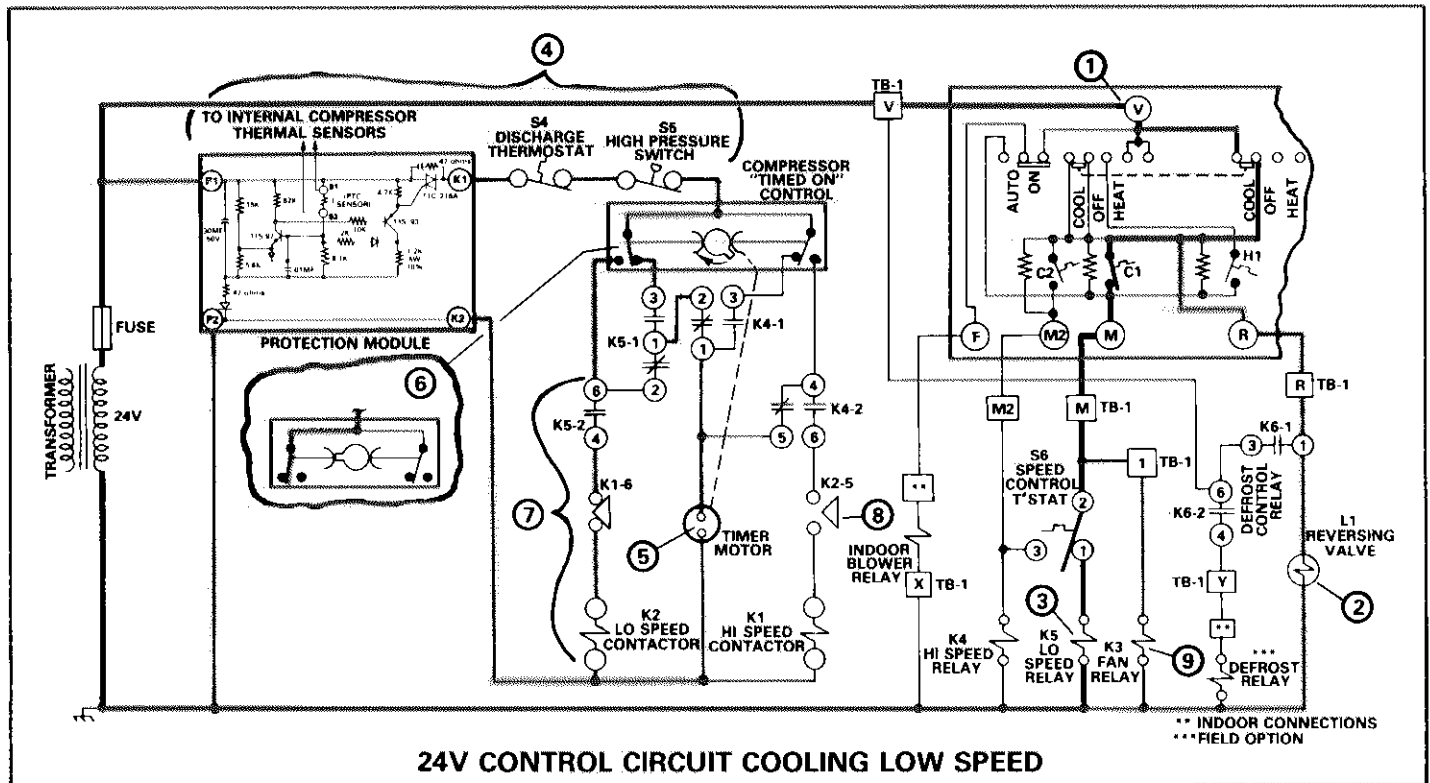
4

TO INTERNAL COMPRESSOR THERMAL SENSORS

S4 DISCHARGE THERMOSTAT

S5 HIGH PRESSURE SWITCH

COMPRESSOR "TIMED ON" CONTROL

TB-1

V

1

V

AUTO ON

COOL OFF HEAT

COOL OFF HEAT

C2

C1

H1

P1

K1

P2

K2

PROTECTION MODULE

FUSE

TRANSFORMER

24V

6

3

2

3

K5-1

1

1

K4-1

6

2

K5-2

4

4

K4-2

5

6

K1-6

K2-5

7

8

5

TIMER MOTOR

K2 LO SPEED CONTACTOR

K1 HI SPEED CONTACTOR

F

M2

M

R

M2

M TB-1

R TB-1

S6 SPEED CONTROL T'STAT

2

1 TB-1

3

K6-1

1

6

DEFROST CONTROL RELAY

K6-2

4

L1 REVERSING VALVE

**

INDOOR BLOWER RELAY

X TB-1

3

1

TB-1 Y

2

3

**

K4 HI SPEED RELAY

K5 LO SPEED RELAY

K3 FAN RELAY

9

*** DEFROST RELAY

** INDOOR CONNECTIONS
***FIELD OPTION

24V CONTROL CIRCUIT COOLING LOW SPEED